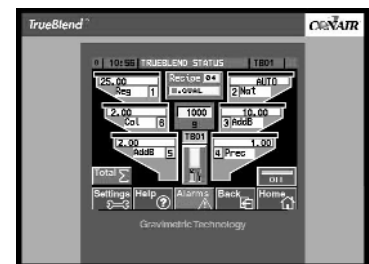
TrueBlend™

CONAIR

0 | 10:56 TRUEBLEND STATUS | TB01

25.00 Reg 1

Recipe 04 B.GOAL

AUTO 2 Nat

2.00 Col 6

1000 g

10.00 3 AddB

TB01

2.00 AddB 5

1.00 4 Pres

Total Σ

Off

Settings

Help ?

Alarms

Back

Home

Gravimetric Technology